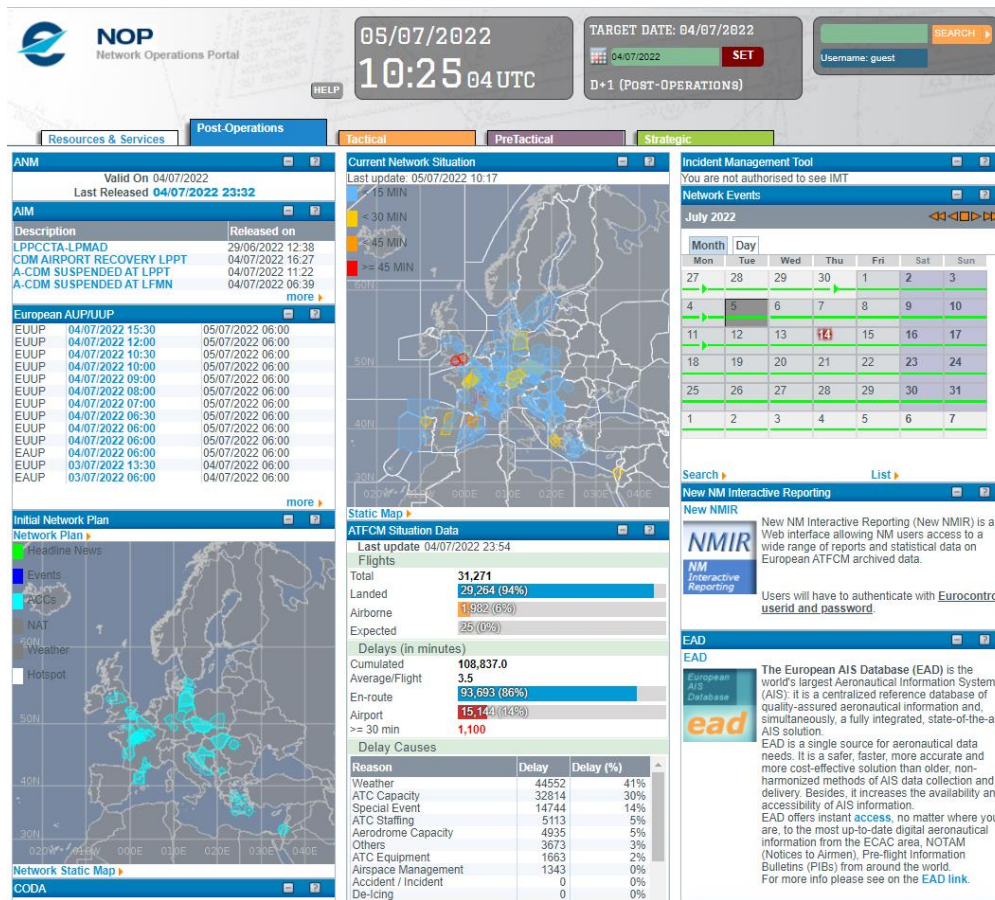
NOP
Network Operations Portal

HELP

05/07/2022
10:25 04 UTC

TARGET DATE: 04/07/2022
04/07/2022 SET
D+1 (POST-OPERATIONS)

SEARCH
Username: guest

Resources & Services
Post-Operations
Tactical
PreTactical
Strategic

ANM
Valid On 04/07/2022
Last Released 04/07/2022 23:32

AIM

| Description | Released on |
|---|---|
| LPPCCTA-LPMAD | 29/06/2022 12:38 |
| CDM AIRPORT RECOVERY LPPT | 04/07/2022 16:27 |
| A-CDM SUSPENDED AT LPPT | 04/07/2022 11:22 |
| A-CDM SUSPENDED AT LFMN | 04/07/2022 06:39 |

more

European AUP/UUP

| | | |
|---|---|---|
| EUUP | 04/07/2022 15:30 | 05/07/2022 06:00 |
| EUUP | 04/07/2022 12:00 | 05/07/2022 06:00 |
| EUUP | 04/07/2022 10:30 | 05/07/2022 06:00 |
| EUUP | 04/07/2022 10:00 | 05/07/2022 06:00 |
| EUUP | 04/07/2022 09:00 | 05/07/2022 06:00 |
| EUUP | 04/07/2022 08:00 | 05/07/2022 06:00 |
| EUUP | 04/07/2022 07:00 | 05/07/2022 06:00 |
| EUUP | 04/07/2022 06:30 | 05/07/2022 06:00 |
| EUUP | 04/07/2022 06:00 | 05/07/2022 06:00 |
| EUUP | 04/07/2022 06:00 | 05/07/2022 06:00 |
| EAUP | 04/07/2022 06:00 | 05/07/2022 06:00 |
| EUUP | 03/07/2022 13:30 | 04/07/2022 06:00 |
| EAUP | 03/07/2022 06:00 | 04/07/2022 06:00 |

more

Initial Network Plan
Network Plan
Headline News
Events
ACCs
NAT
Weather
Hotspot
60N
50N
30N
020W 010W 000E 010E 020E 030E 040E
Network Static Map

CODA

Current Network Situation
Last update: 05/07/2022 10:17
< 15 MIN
< 30 MIN
< 45 MIN
>= 45 MIN
60N
50N
30N
020W 010W 000E 010E 020E 030E 040E
Static Map

ATFCM Situation Data
Last update 04/07/2022 23:54
Flights
Total 31,271
Landed 29,264 (94%)
Airborne 1,982 (6%)
Expected 25 (0%)
Delays (in minutes)
Cumulated 108,837.0
Average/Flight 3.5
En-route 93,693 (86%)
Airport 15,144 (14%)
>= 30 min 1,100
Delay Causes

| Reason | Delay | Delay (%) |
|---|---|---|
| Weather | 44552 | 41% |
| ATC Capacity | 32814 | 30% |
| Special Event | 14744 | 14% |
| ATC Staffing | 5113 | 5% |
| Aerodrome Capacity | 4935 | 5% |
| Others | 3673 | 3% |
| ATC Equipment | 1663 | 2% |
| Airspace Management | 1343 | 0% |
| Accident / Incident | 0 | 0% |
| De-Icing | 0 | 0% |

Incident Management Tool
You are not authorised to see IMT

Network Events
July 2022
Month Day

| Mon | Tue | Wed | Thu | Fri | Sat | Sun |
|---|---|---|---|---|---|---|
| 27 | 28 | 29 | 30 | 1 | 2 | 3 |
| 4 | 5 | 6 | 7 | 8 | 9 | 10 |
| 11 | 12 | 13 | 14 | 15 | 16 | 17 |
| 18 | 19 | 20 | 21 | 22 | 23 | 24 |
| 25 | 26 | 27 | 28 | 29 | 30 | 31 |
| 1 | 2 | 3 | 4 | 5 | 6 | 7 |

Search
List

New NM Interactive Reporting
New NMIR
NMIR NM Interactive Reporting
New NM Interactive Reporting (New NMIR) is a Web interface allowing NM users access to a wide range of reports and statistical data on European ATFCM archived data.
Users will have to authenticate with Eurocontro userid and password.

EAD
EAD
European AIS Database ead
The European AIS Database (EAD) is the world's largest Aeronautical Information System (AIS): it is a centralized reference database of quality-assured aeronautical information and, simultaneously, a fully integrated, state-of-the-a AIS solution.
EAD is a single source for aeronautical data needs. It is safer, faster, more accurate and more cost-effective solution than older, non-harmonized methods of AIS data collection and delivery. Besides, it increases the availability an accessibility of AIS information.
EAD offers instant access, no matter where you are, to the most up-to-date digital aeronautical information from the ECAC area, NOTAM (Notices to Airmen), Pre-flight Information Bulletins (PIBs) from around the world.
For more info please see on the EAD link.